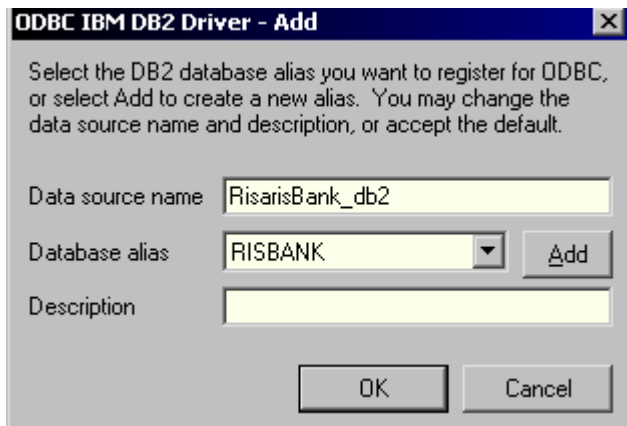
ODBC IBM DB2 Driver - Add

Select the DB2 database alias you want to register for ODBC, or select Add to create a new alias. You may change the data source name and description, or accept the default.

Data source name RisarisBank_db2

Database alias RISBANK Add

Description

OK Cancel